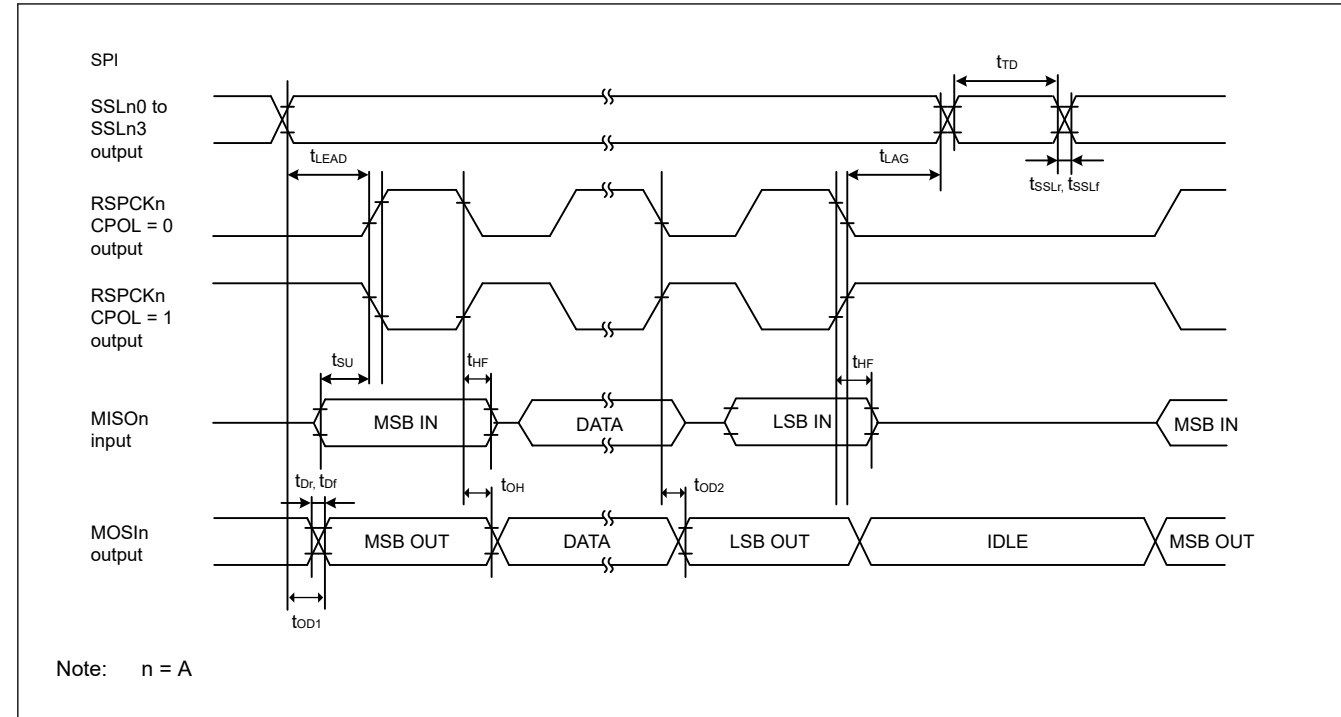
SPI

$t_{TD}$

SSLn0 to SSLn3 output

$t_{LEAD}$

$t_{LAG}$

$t_{SSLr}$, $t_{SSLf}$

RSPCKn CPOL = 0 output

RSPCKn CPOL = 1 output

$t_{SU}$

$t_{HF}$

$t_{HF}$

MISOn input

MSB IN

DATA

LSB IN

MSB IN

$t_{Dr}$, $t_{Df}$

$t_{OH}$

$t_{OD2}$

MOSIn output

MSB OUT

DATA

LSB OUT

IDLE

MSB OUT

$t_{OD1}$

Note: n = A